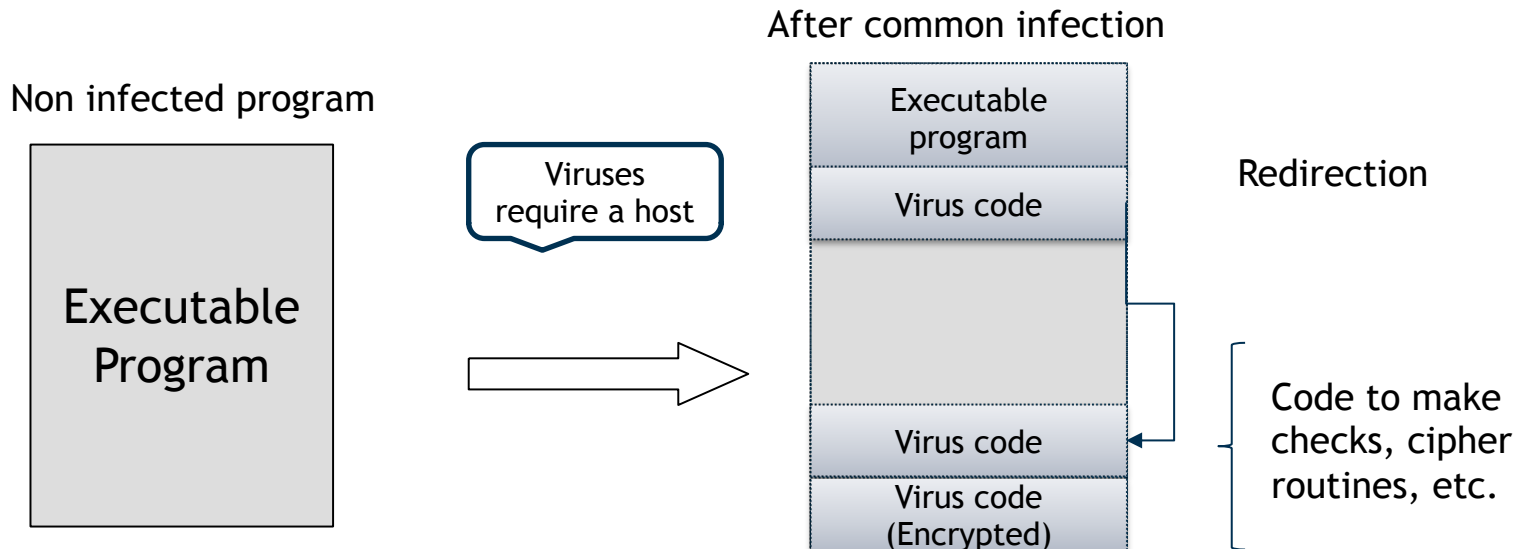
Non infected program

Executable Program

Viruses require a host

After common infection

Executable program

Virus code

Virus code

Virus code (Encrypted)

Redirection

Code to make checks, cipher routines, etc.